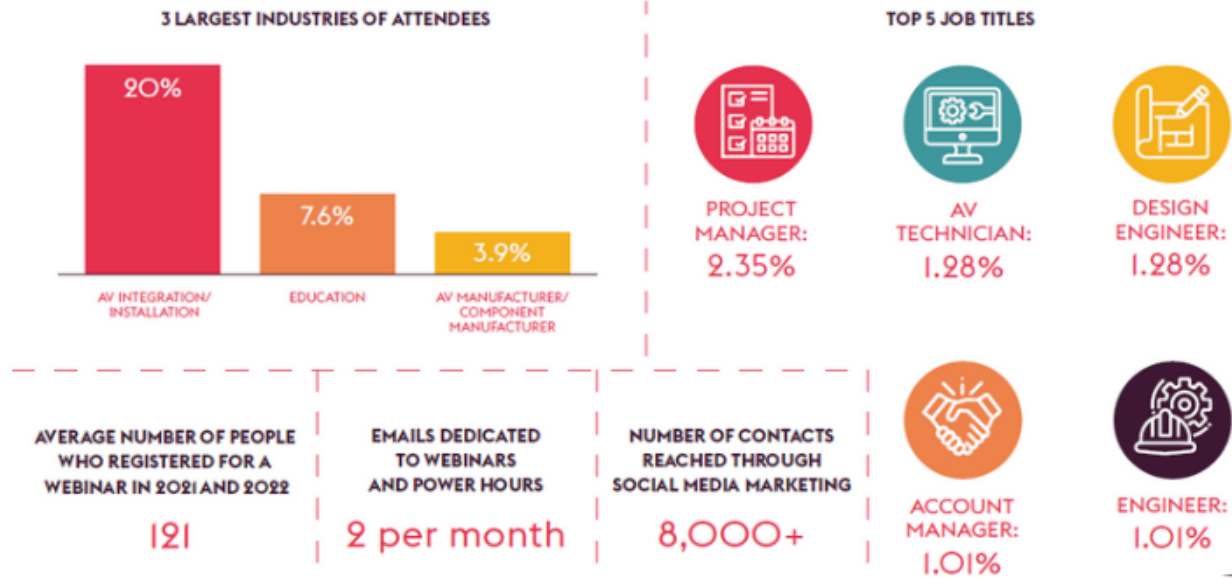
3 LARGEST INDUSTRIES OF ATTENDEES

20%

7.6%

3.9%

AV INTEGRATION/ INSTALLATION

EDUCATION

AV MANUFACTURER/ COMPONENT MANUFACTURER

TOP 5 JOB TITLES

PROJECT MANAGER: 2.35%

AV TECHNICIAN: 1.28%

DESIGN ENGINEER: 1.28%

AVERAGE NUMBER OF PEOPLE WHO REGISTERED FOR A WEBINAR IN 2021 AND 2022

121

EMAILS DEDICATED TO WEBINARS AND POWER HOURS

2 per month

NUMBER OF CONTACTS REACHED THROUGH SOCIAL MEDIA MARKETING

8,000+

ACCOUNT MANAGER: 1.01%

ENGINEER: 1.01%